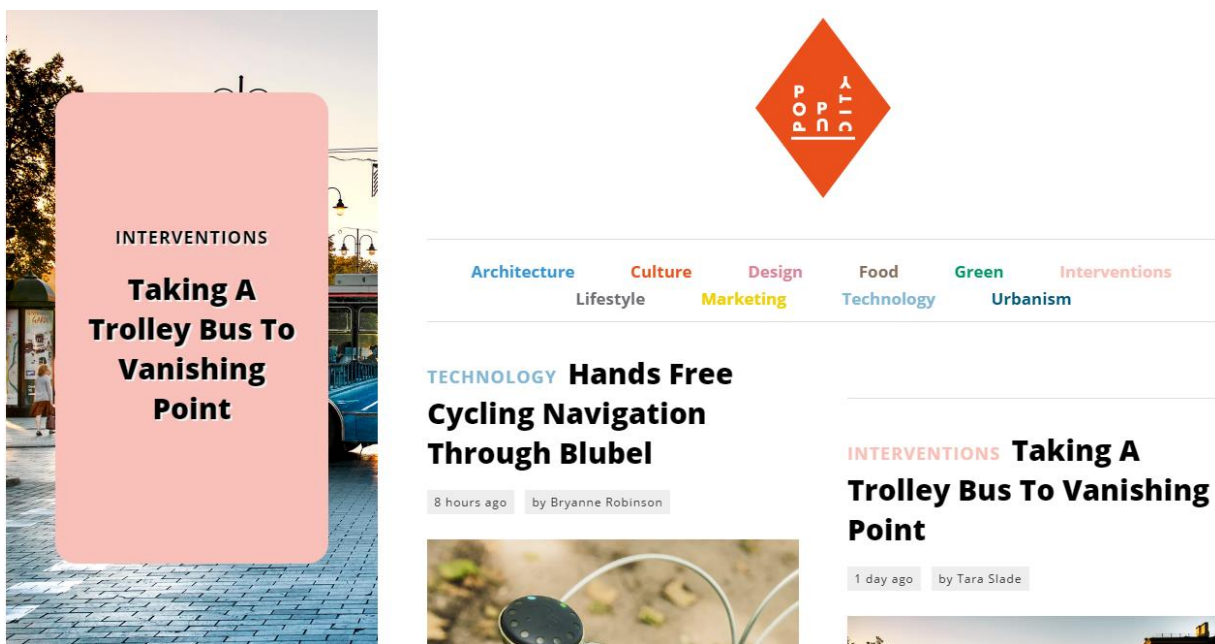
INTERVENTIONS

Taking A Trolley Bus To Vanishing Point

POP UP CITY

Architecture Culture Design Food Green Interventions Lifestyle Marketing Technology Urbanism

TECHNOLOGY Hands Free Cycling Navigation Through Blubel

8 hours ago by Bryanne Robinson

INTERVENTIONS Taking A Trolley Bus To Vanishing Point

1 day ago by Tara Slade